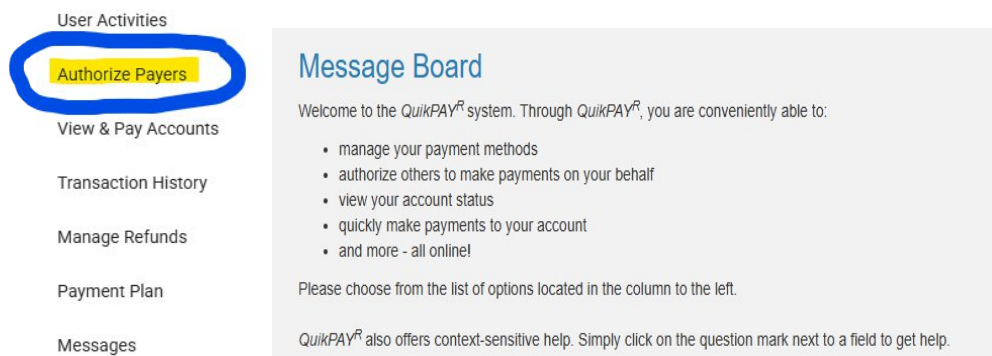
User Activities

Authorize Payers

View & Pay Accounts

Transaction History

Manage Refunds

Payment Plan

Messages

Message Board

Welcome to the QuikPAY$^R$ system. Through QuikPAY$^R$, you are conveniently able to:

- manage your payment methods
- authorize others to make payments on your behalf
- view your account status
- quickly make payments to your account
- and more - all online!

Please choose from the list of options located in the column to the left.

QuikPAY$^R$ also offers context-sensitive help. Simply click on the question mark next to a field to get help.